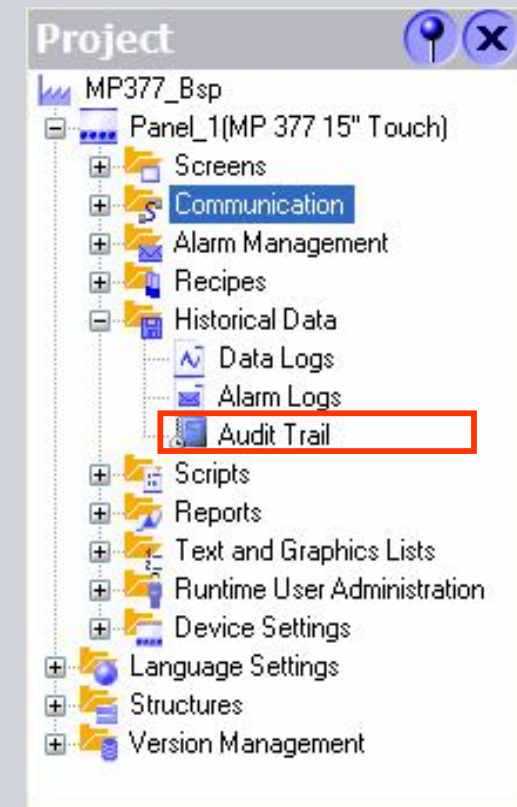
Project

MP377_Bsp
Panel_1(MP 377 15" Touch)
Screens
Communication
Alarm Management
Recipes
Historical Data
Data Logs
Alarm Logs
Audit Trail
Scripts
Reports
Text and Graphics Lists
Runtime User Administration
Device Settings
Language Settings
Structures
Version Management